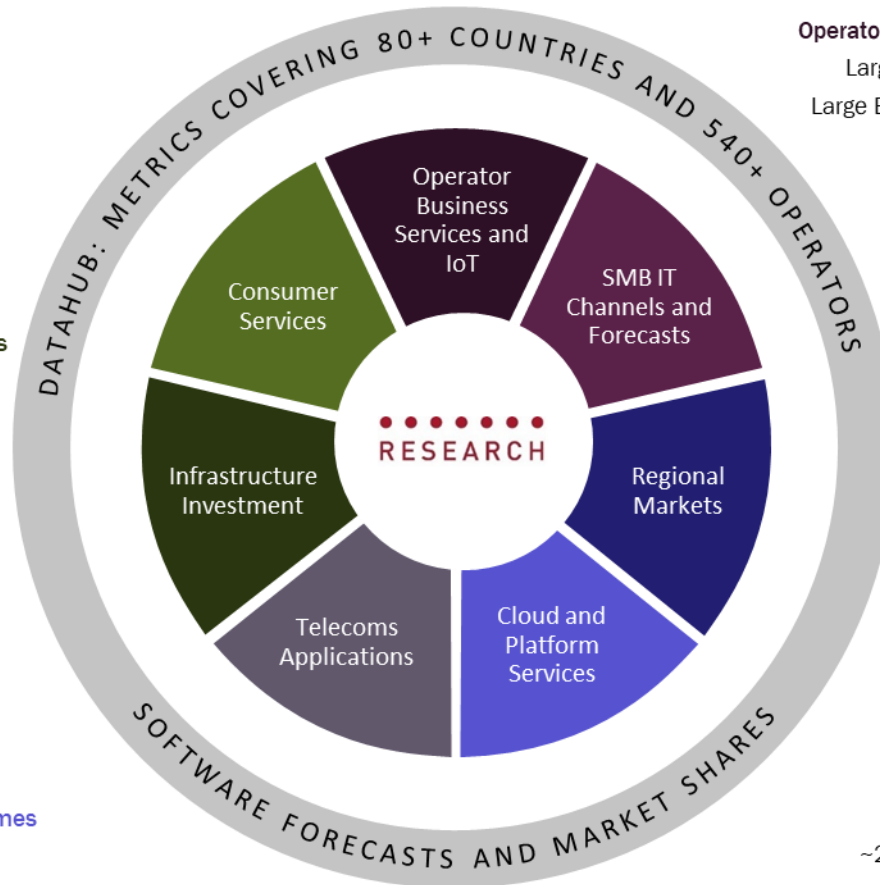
DATAHUB: METRICS COVERING 80+ COUNTRIES AND 540+ OPERATORS

Operator Business Services and IoT

SMB IT Channels and Forecasts

Regional Markets

Cloud and Platform Services

Telecoms Applications

Infrastructure Investment

Consumer Services

RESEARCH

SOFTWARE FORECASTS AND MARKET SHARES

Operato
Larg
Large E

s

mes

~2